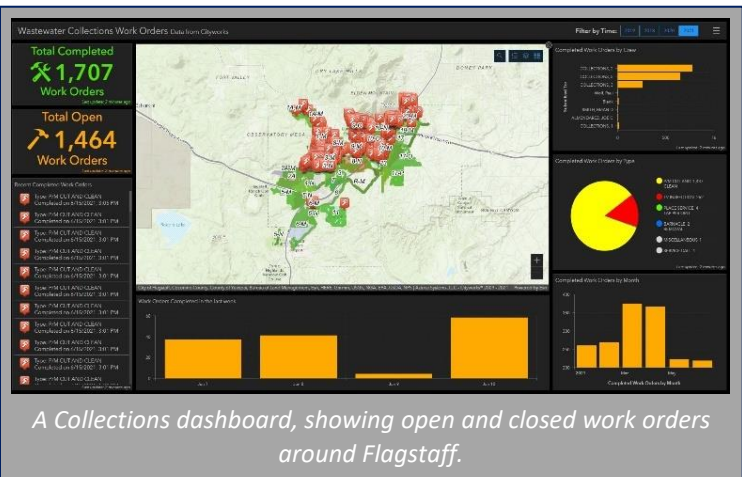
Wastewater Collections Work Orders Data from Cityworks

Filter by Time:

Total Completed
1,707
Work Orders

Total Open
1,464
Work Orders

Recent Completed Work Orders

Type: P/M CUT AND CLEAN
Completed on 6/15/2021 3:01 PM

Type: P/M CUT AND CLEAN
Completed on 6/15/2021 3:01 PM

Type: P/M CUT AND CLEAN
Completed on 6/15/2021 3:01 PM

Type: P/M CUT AND CLEAN
Completed on 6/15/2021 3:01 PM

Type: P/M CUT AND CLEAN
Completed on 6/15/2021 3:01 PM

Type: P/M CUT AND CLEAN
Completed on 6/15/2021 3:01 PM

Type: P/M CUT AND CLEAN
Completed on 6/15/2021 3:01 PM

Type: P/M CUT AND CLEAN
Completed on 6/15/2021 3:01 PM

Type: P/M CUT AND CLEAN
Completed on 6/15/2021 3:01 PM

Completed Work Orders by Crew

Completed Work Orders by Type

Completed Work Orders by Month

Work Orders Completed in the last week

A Collections dashboard, showing open and closed work orders around Flagstaff.